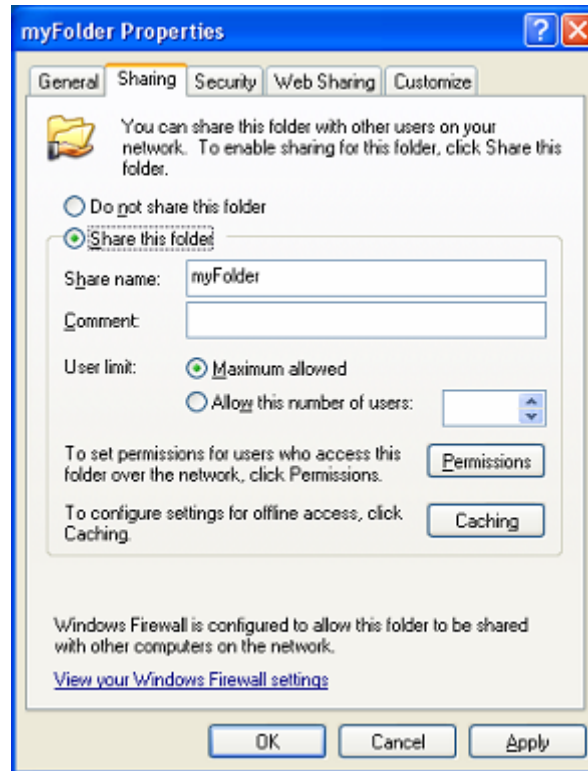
myFolder Properties

?

General | Sharing | Security | Web Sharing | Customize

You can share this folder with other users on your network. To enable sharing for this folder, click Share this folder.

Do not share this folder

Share this folder

Share name: myFolder

Comment:

User limit: Maximum allowed

Allow this number of users:

To set permissions for users who access this folder over the network, click Permissions.

Permissions

To configure settings for offline access, click Caching.

Caching

Windows Firewall is configured to allow this folder to be shared with other computers on the network.

View your Windows Firewall settings

OK | Cancel | Apply